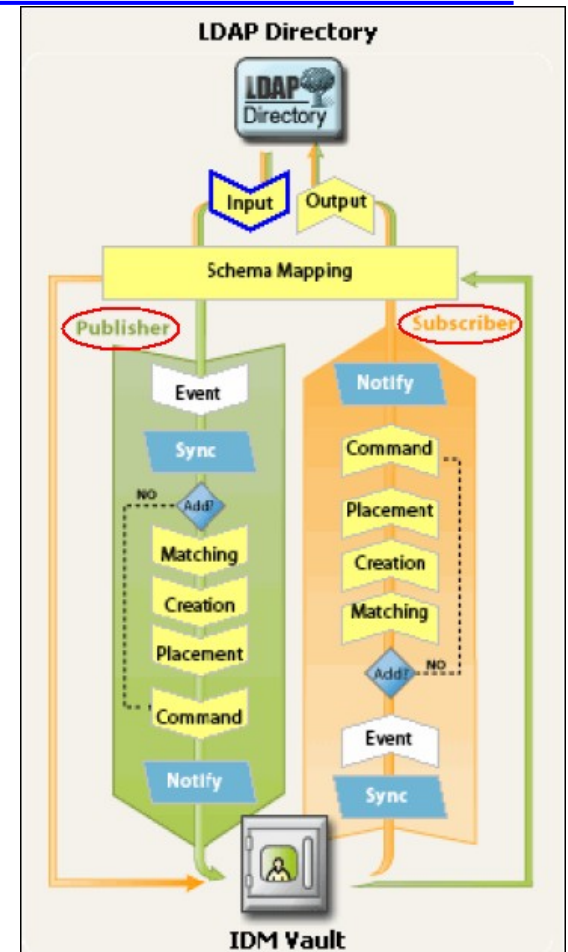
LDAP Directory

LDAP Directory

Input

Output

Schema Mapping

Publisher

Subscriber

Event

Sync

NO

Add?

Matching

Creation

Placement

Command

Notify

Notify

Command

Placement

Creation

Matching

Add?

NO

Event

Sync

IDM Vault